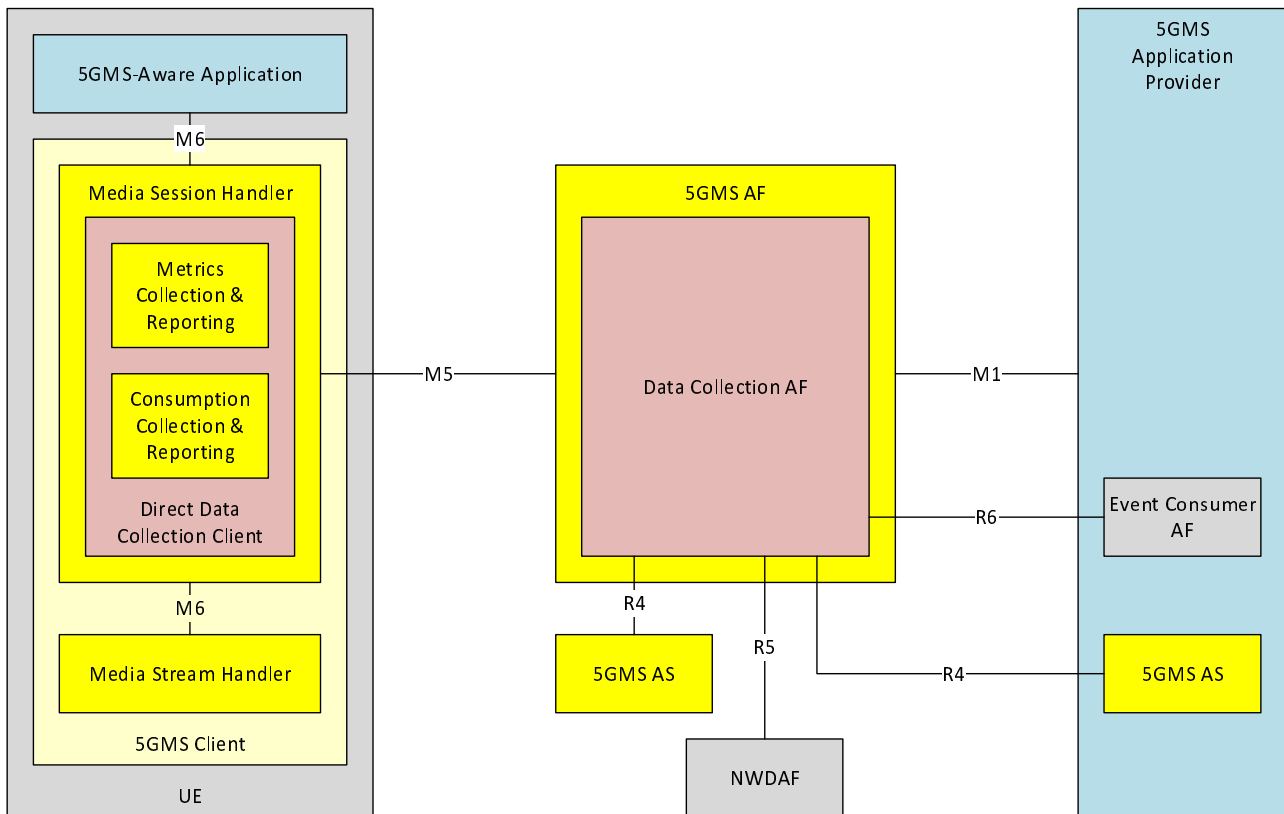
5GMS-Aware Application

M6

Media Session Handler

Metrics Collection & Reporting

Consumption Collection & Reporting

Direct Data Collection Client

M6

Media Stream Handler

5GMS Client

UE

M5

5GMS AF

Data Collection AF

R4

5GMS AS

R5

NWDAF

M1

R6

R4

5GMS Application Provider

Event Consumer AF

5GMS AS